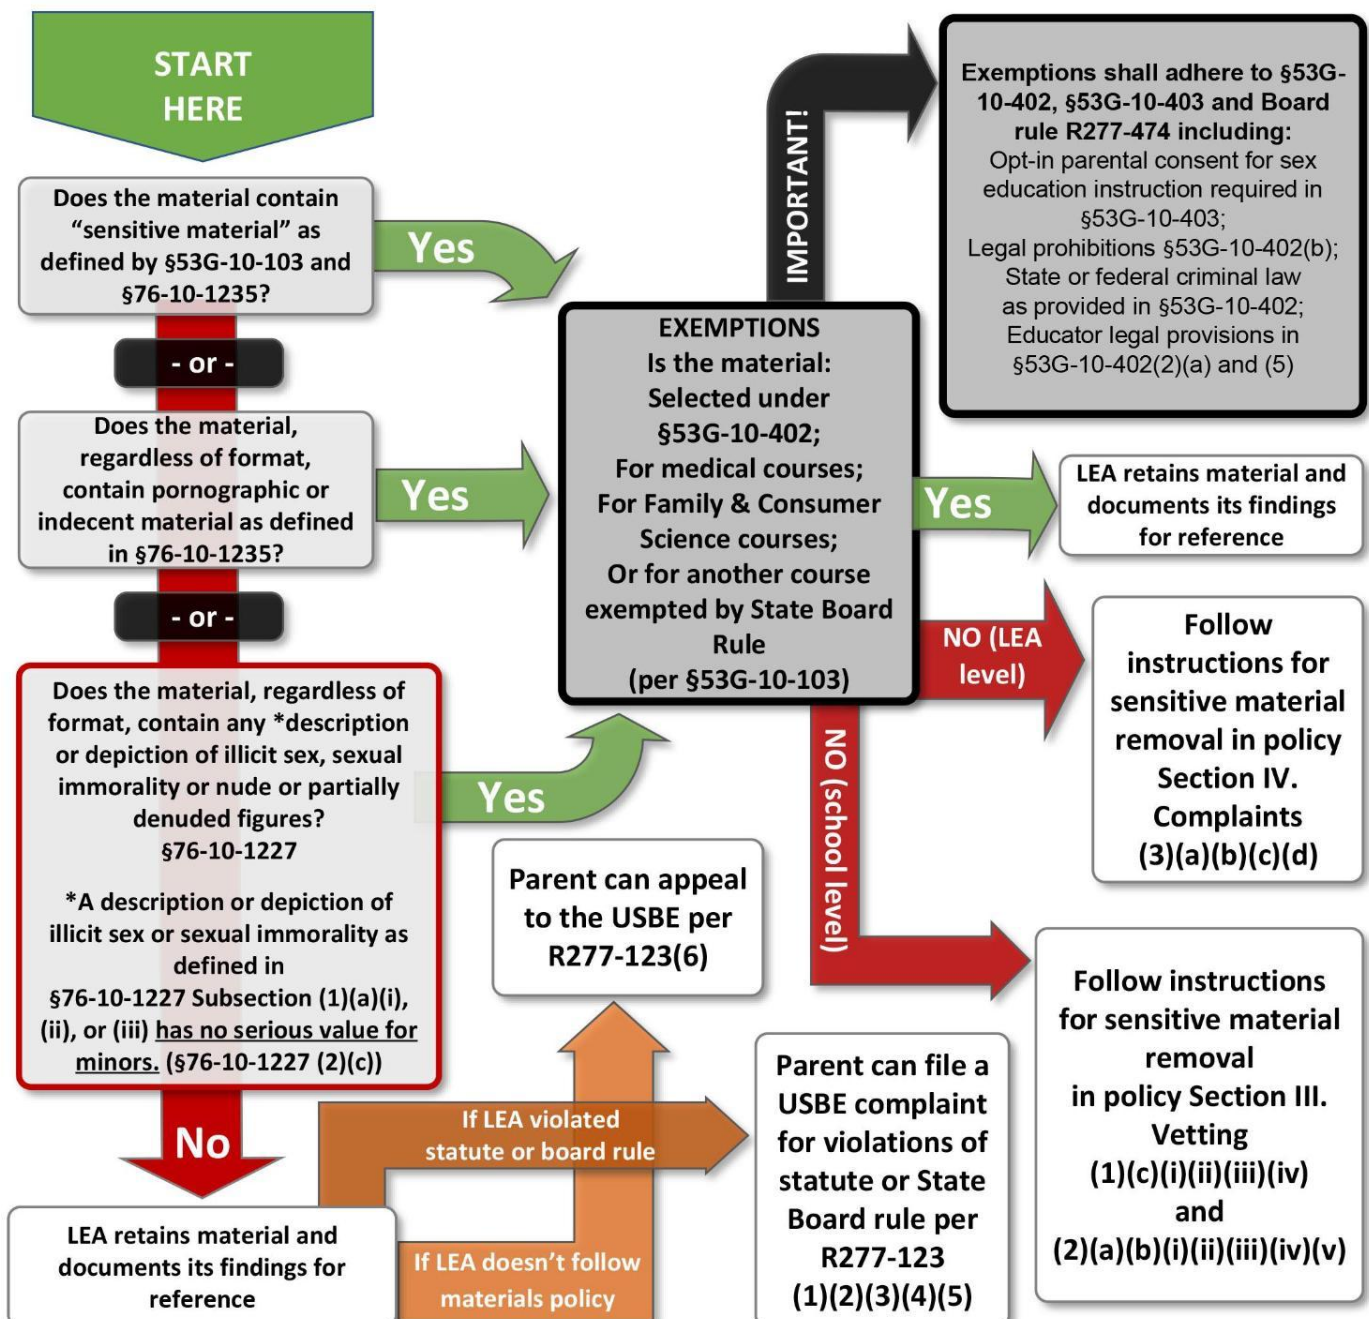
START HERE

Does the material contain “sensitive material” as defined by §53G-10-103 and §76-10-1235?

Yes

- or -

Does the material, regardless of format, contain pornographic or indecent material as defined in §76-10-1235?

Yes

- or -

Does the material, regardless of format, contain any *description or depiction of illicit sex, sexual immorality or nude or partially denuded figures? §76-10-1227

*A description or depiction of illicit sex or sexual immorality as defined in §76-10-1227 Subsection (1)(a)(i), (ii), or (iii) has no serious value for minors. (§76-10-1227 (2)(c))

Yes

No

LEA retains material and documents its findings for reference

IMPORTANT!

Exemptions shall adhere to §53G-10-402, §53G-10-403 and Board rule R277-474 including:
Opt-in parental consent for sex education instruction required in §53G-10-403;
Legal prohibitions §53G-10-402(b);
State or federal criminal law as provided in §53G-10-402;
Educator legal provisions in §53G-10-402(2)(a) and (5)

EXEMPTIONS
Is the material:
Selected under §53G-10-402;
For medical courses;
For Family & Consumer Science courses;
Or for another course exempted by State Board Rule
(per §53G-10-103)

Yes

LEA retains material and documents its findings for reference

NO (LEA level)

Follow instructions for sensitive material removal in policy Section IV. Complaints (3)(a)(b)(c)(d)

NO (school level)

Follow instructions for sensitive material removal in policy Section III. Vetting (1)(c)(i)(ii)(iii)(iv) and (2)(a)(b)(i)(ii)(iii)(iv)(v)

Parent can appeal to the USBE per R277-123(6)

If LEA violated statute or board rule

If LEA doesn’t follow materials policy

Parent can file a USBE complaint for violations of statute or State Board rule per R277-123 (1)(2)(3)(4)(5)